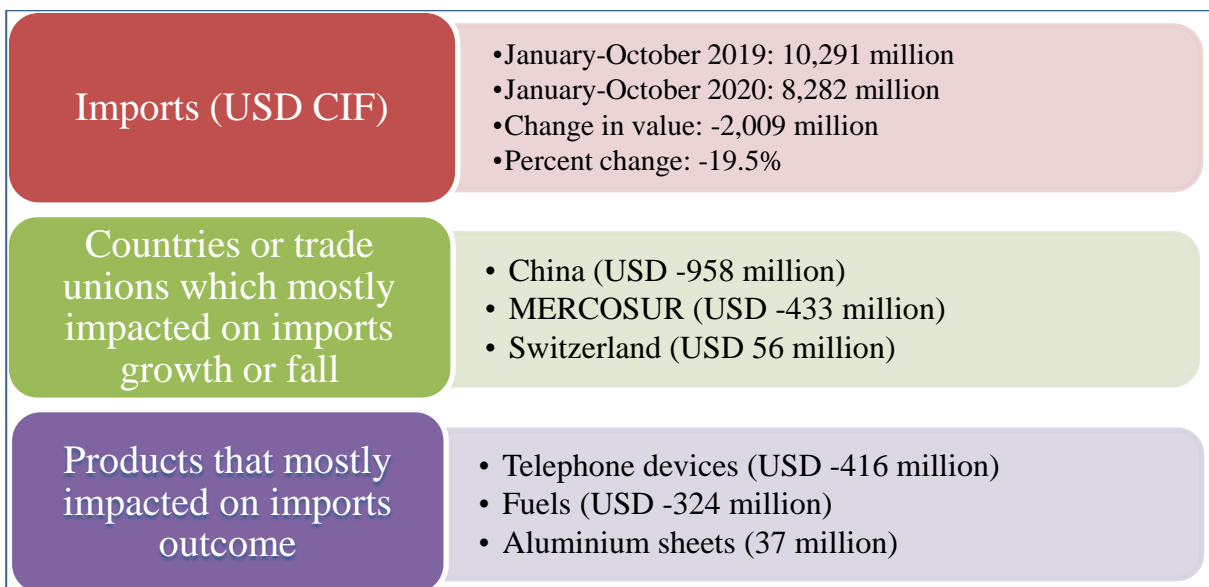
Imports (USD CIF)

•January-October 2019: 10,291 million
•January-October 2020: 8,282 million
•Change in value: -2,009 million
•Percent change: -19.5%

Countries or trade unions which mostly impacted on imports growth or fall

• China (USD -958 million)
• MERCOSUR (USD -433 million)
• Switzerland (USD 56 million)

Products that mostly impacted on imports outcome

• Telephone devices (USD -416 million)
• Fuels (USD -324 million)
• Aluminium sheets (37 million)